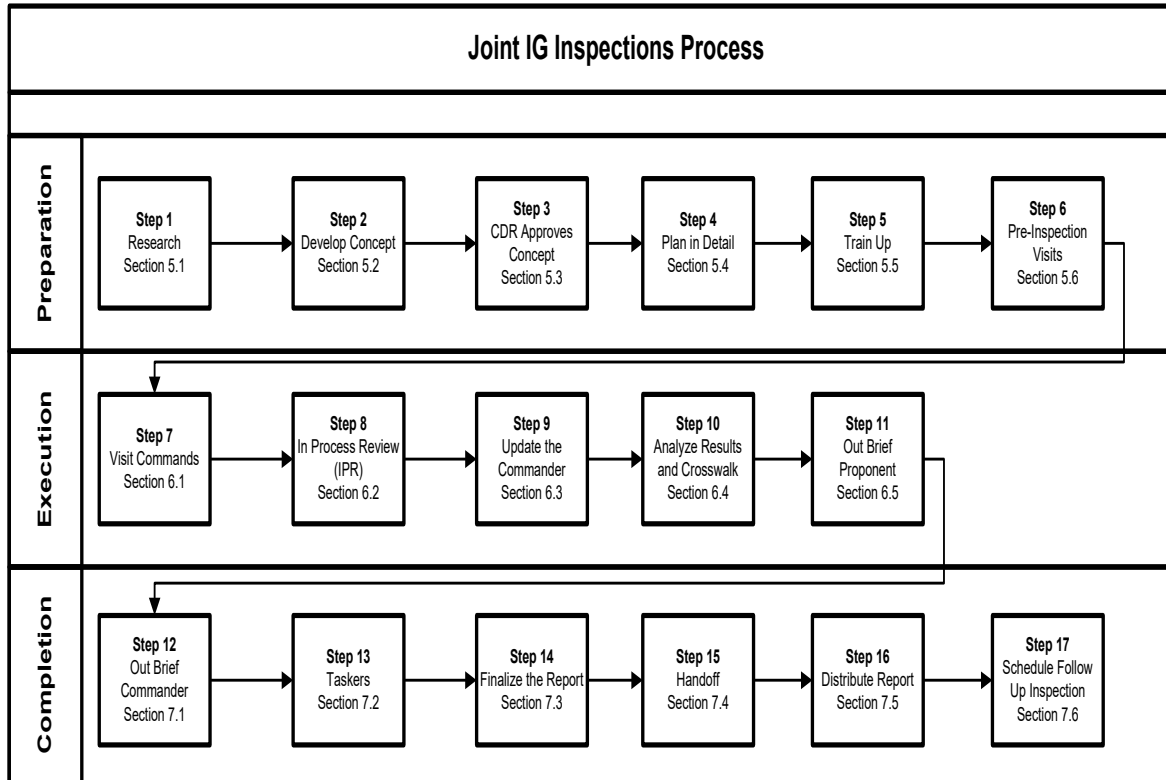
Joint IG Inspections Process

Preparation

Step 1
Research
Section 5.1

Step 2
Develop Concept
Section 5.2

Step 3
CDR Approves Concept
Section 5.3

Step 4
Plan in Detail
Section 5.4

Step 5
Train Up
Section 5.5

Step 6
Pre-Inspection Visits
Section 5.6

Execution

Step 7
Visit Commands
Section 6.1

Step 8
In Process Review (IPR)
Section 6.2

Step 9
Update the Commander
Section 6.3

Step 10
Analyze Results and Crosswalk
Section 6.4

Step 11
Out Brief Proponent
Section 6.5

Completion

Step 12
Out Brief Commander
Section 7.1

Step 13
Taskers
Section 7.2

Step 14
Finalize the Report
Section 7.3

Step 15
Handoff
Section 7.4

Step 16
Distribute Report
Section 7.5

Step 17
Schedule Follow Up Inspection
Section 7.6